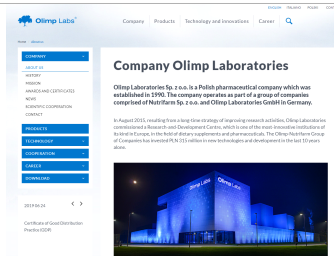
ENGLISH ITALIANO POLSKI

Olimp Labs®

Company Products Technology and innovations Career

Home / About us

COMPANY

ABOUT US

HISTORY

MISSION

AWARDS AND CERTIFICATES

NEWS

SCIENTIFIC COOPERATION

CONTACT

PRODUCTS

TECHNOLOGY

COOPERATION

CAREER

DOWNLOAD

2019-04-26

Certificate of Good Distribution Practice (GDP)

Company Olimp Laboratories

Olimp Laboratories Sp. z o.o. is a Polish pharmaceutical company which was established in 1990. The company operates as part of a group of companies comprised of Nutrifarm Sp. z o.o. and Olimp Laboratories GmbH in Germany.

In August 2015, resulting from a long-time strategy of improving research activities, Olimp Laboratories commissioned a Research and Development Centre, which is one of the most innovative institutions of its kind in Europe, in the field of dietary supplements and pharmaceuticals. The Olimp-Nutrifarm Group of Companies has invested PLN 315 million in new technologies and development in the last 10 years alone.

Olimp Labs